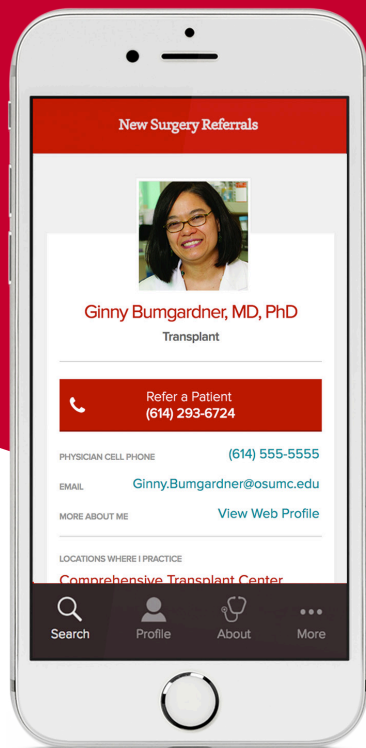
New Surgery Referrals

Ginny Bumgardner, MD, PhD
Transplant

Refer a Patient
(614) 293-6724

PHYSICIAN CELL PHONE (614) 555-5555

EMAIL Ginny.Bumgardner@osumc.edu

MORE ABOUT ME View Web Profile

LOCATIONS WHERE I PRACTICE

Comprehensive Transplant Center

Search Profile About More